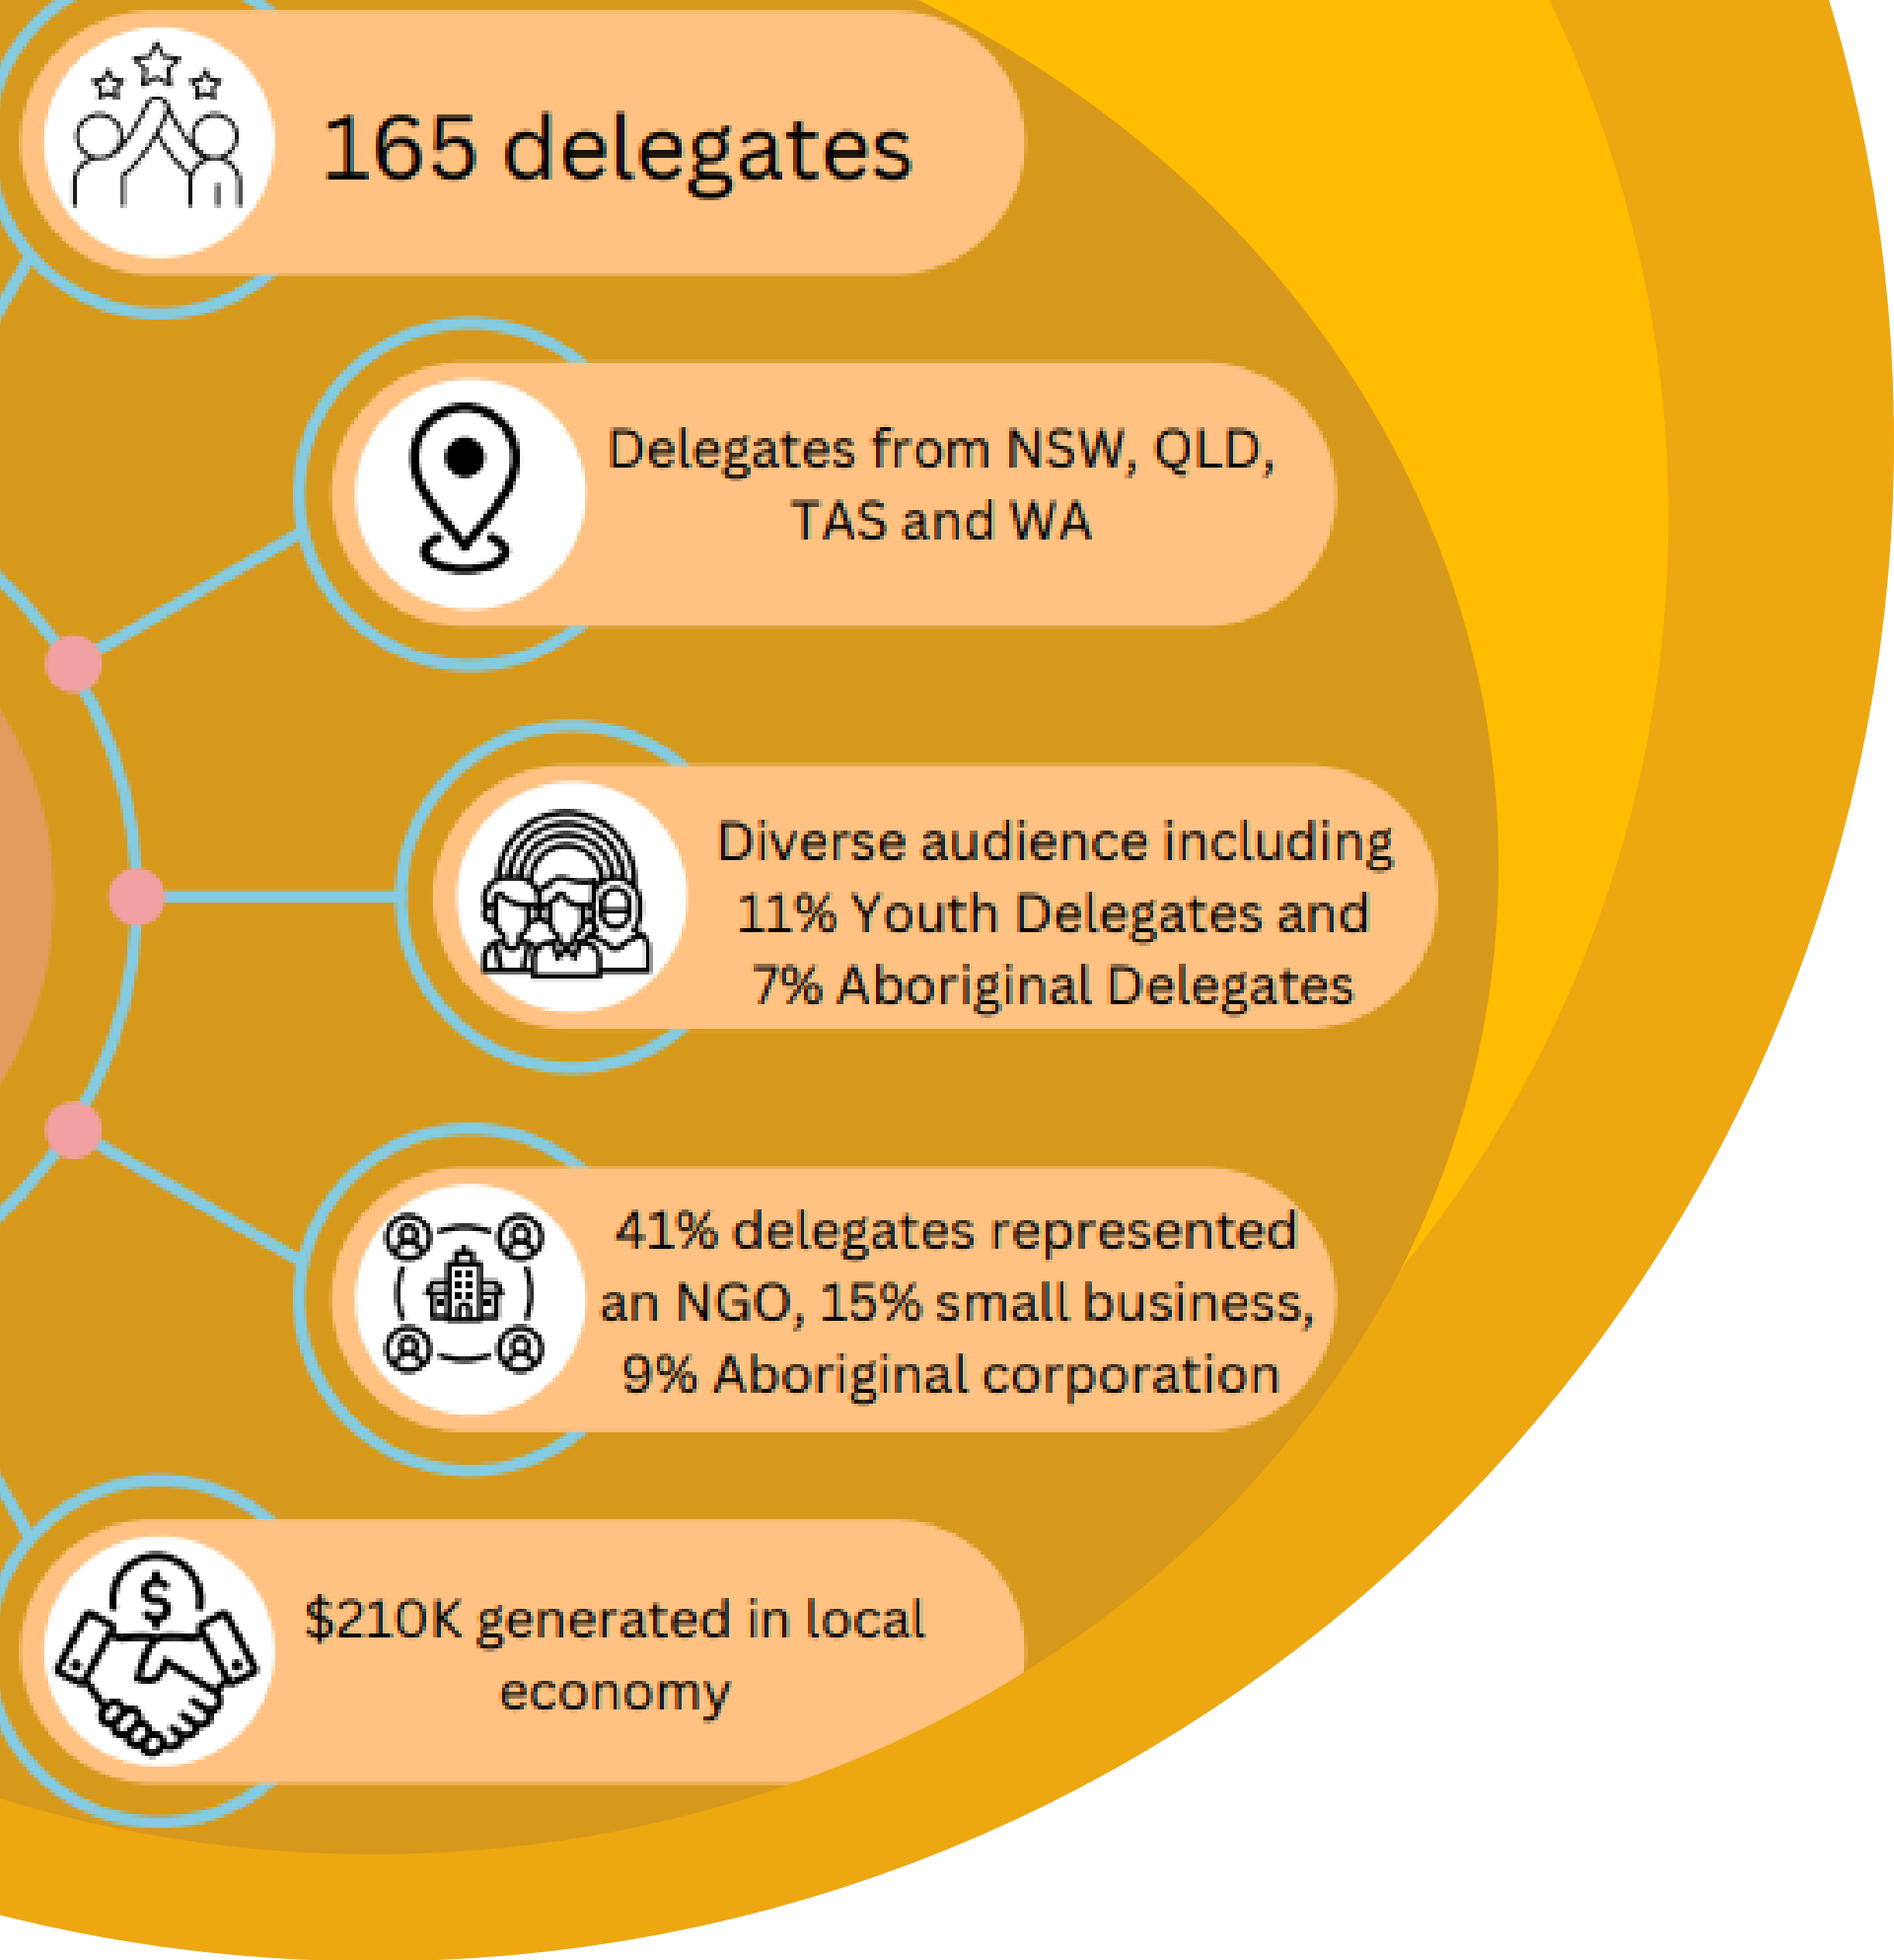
165 delegates

Delegates from NSW, QLD, TAS and WA

Diverse audience including 11% Youth Delegates and 7% Aboriginal Delegates

41% delegates represented an NGO, 15% small business, 9% Aboriginal corporation

\$210K generated in local economy